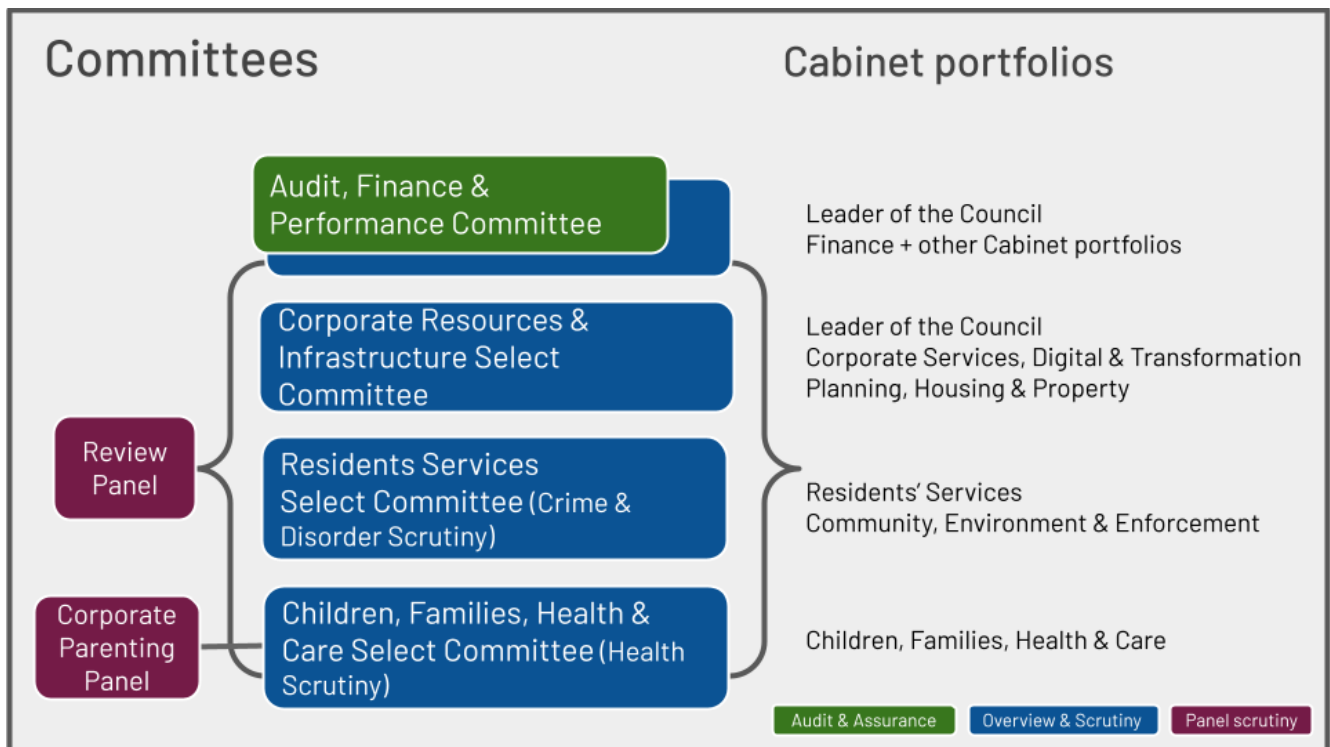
Committees

Cabinet portfolios

Audit, Finance & Performance Committee

Leader of the Council
Finance + other Cabinet portfolios

Corporate Resources & Infrastructure Select Committee

Leader of the Council
Corporate Services, Digital & Transformation
Planning, Housing & Property

Review Panel

Residents Services Select Committee (Crime & Disorder Scrutiny)

Residents' Services
Community, Environment & Enforcement

Corporate Parenting Panel

Children, Families, Health & Care Select Committee (Health Scrutiny)

Children, Families, Health & Care

Audit & Assurance

Overview & Scrutiny

Panel scrutiny